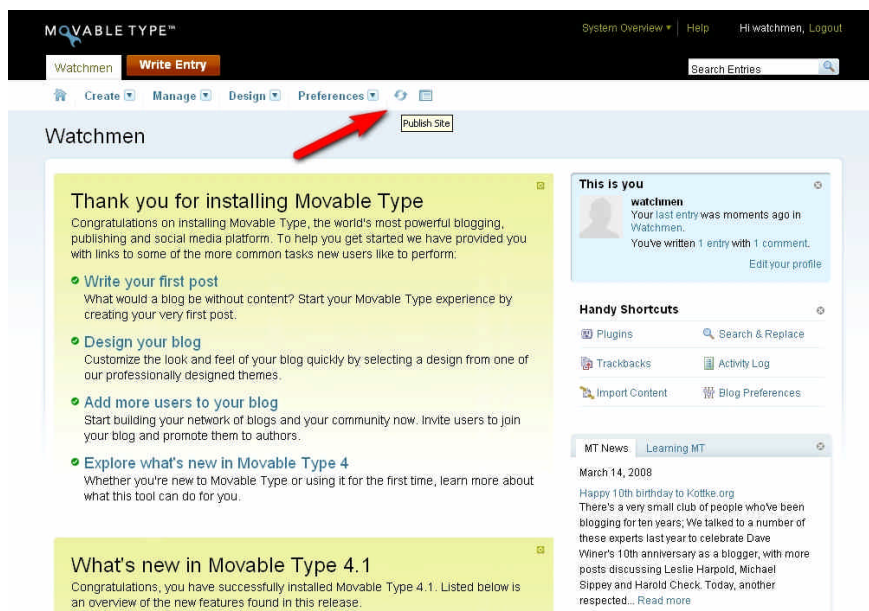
MOVABLE TYPE™

System Overview ▾ | Help | Hi watchmen, Logout

Watchmen | Write Entry

Search Entries

Create ▾ Manage ▾ Design ▾ Preferences ▾

Publish Site

Watchmen

Thank you for installing Movable Type

Congratulations on installing Movable Type, the world's most powerful blogging, publishing and social media platform. To help you get started we have provided you with links to some of the more common tasks new users like to perform:

Write your first post
What would a blog be without content? Start your Movable Type experience by creating your very first post.

Design your blog
Customize the look and feel of your blog quickly by selecting a design from one of our professionally designed themes.

Add more users to your blog
Start building your network of blogs and your community now. Invite users to join your blog and promote them to authors.

Explore what's new in Movable Type 4
Whether you're new to Movable Type or using it for the first time, learn more about what this tool can do for you.

What's new in Movable Type 4.1

Congratulations, you have successfully installed Movable Type 4.1. Listed below is an overview of the new features found in this release.

This is you

watchmen
Your last entry was moments ago in Watchmen.
You've written 1 entry with 1 comment.
Edit your profile

Handy Shortcuts

Plugins | Search & Replace
Trackbacks | Activity Log
Import Content | Blog Preferences

MT News | Learning MT

March 14, 2008

Happy 10th birthday to Kottke.org
There's a very small club of people who've been blogging for ten years; We talked to a number of these experts last year to celebrate Dave Winer's 10th anniversary as a blogger, with more posts discussing Leslie Harpold, Michael Sippey and Harold Check. Today, another respected... Read more